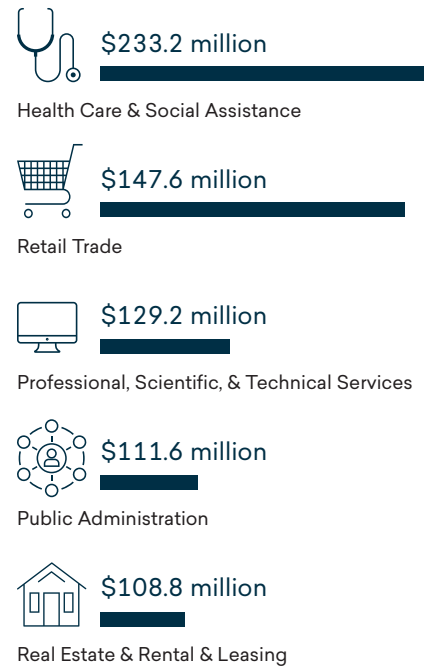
$233.2 million

Health Care & Social Assistance

$147.6 million

Retail Trade

$129.2 million

Professional, Scientific, & Technical Services

$111.6 million

Public Administration

$108.8 million

Real Estate & Rental & Leasing